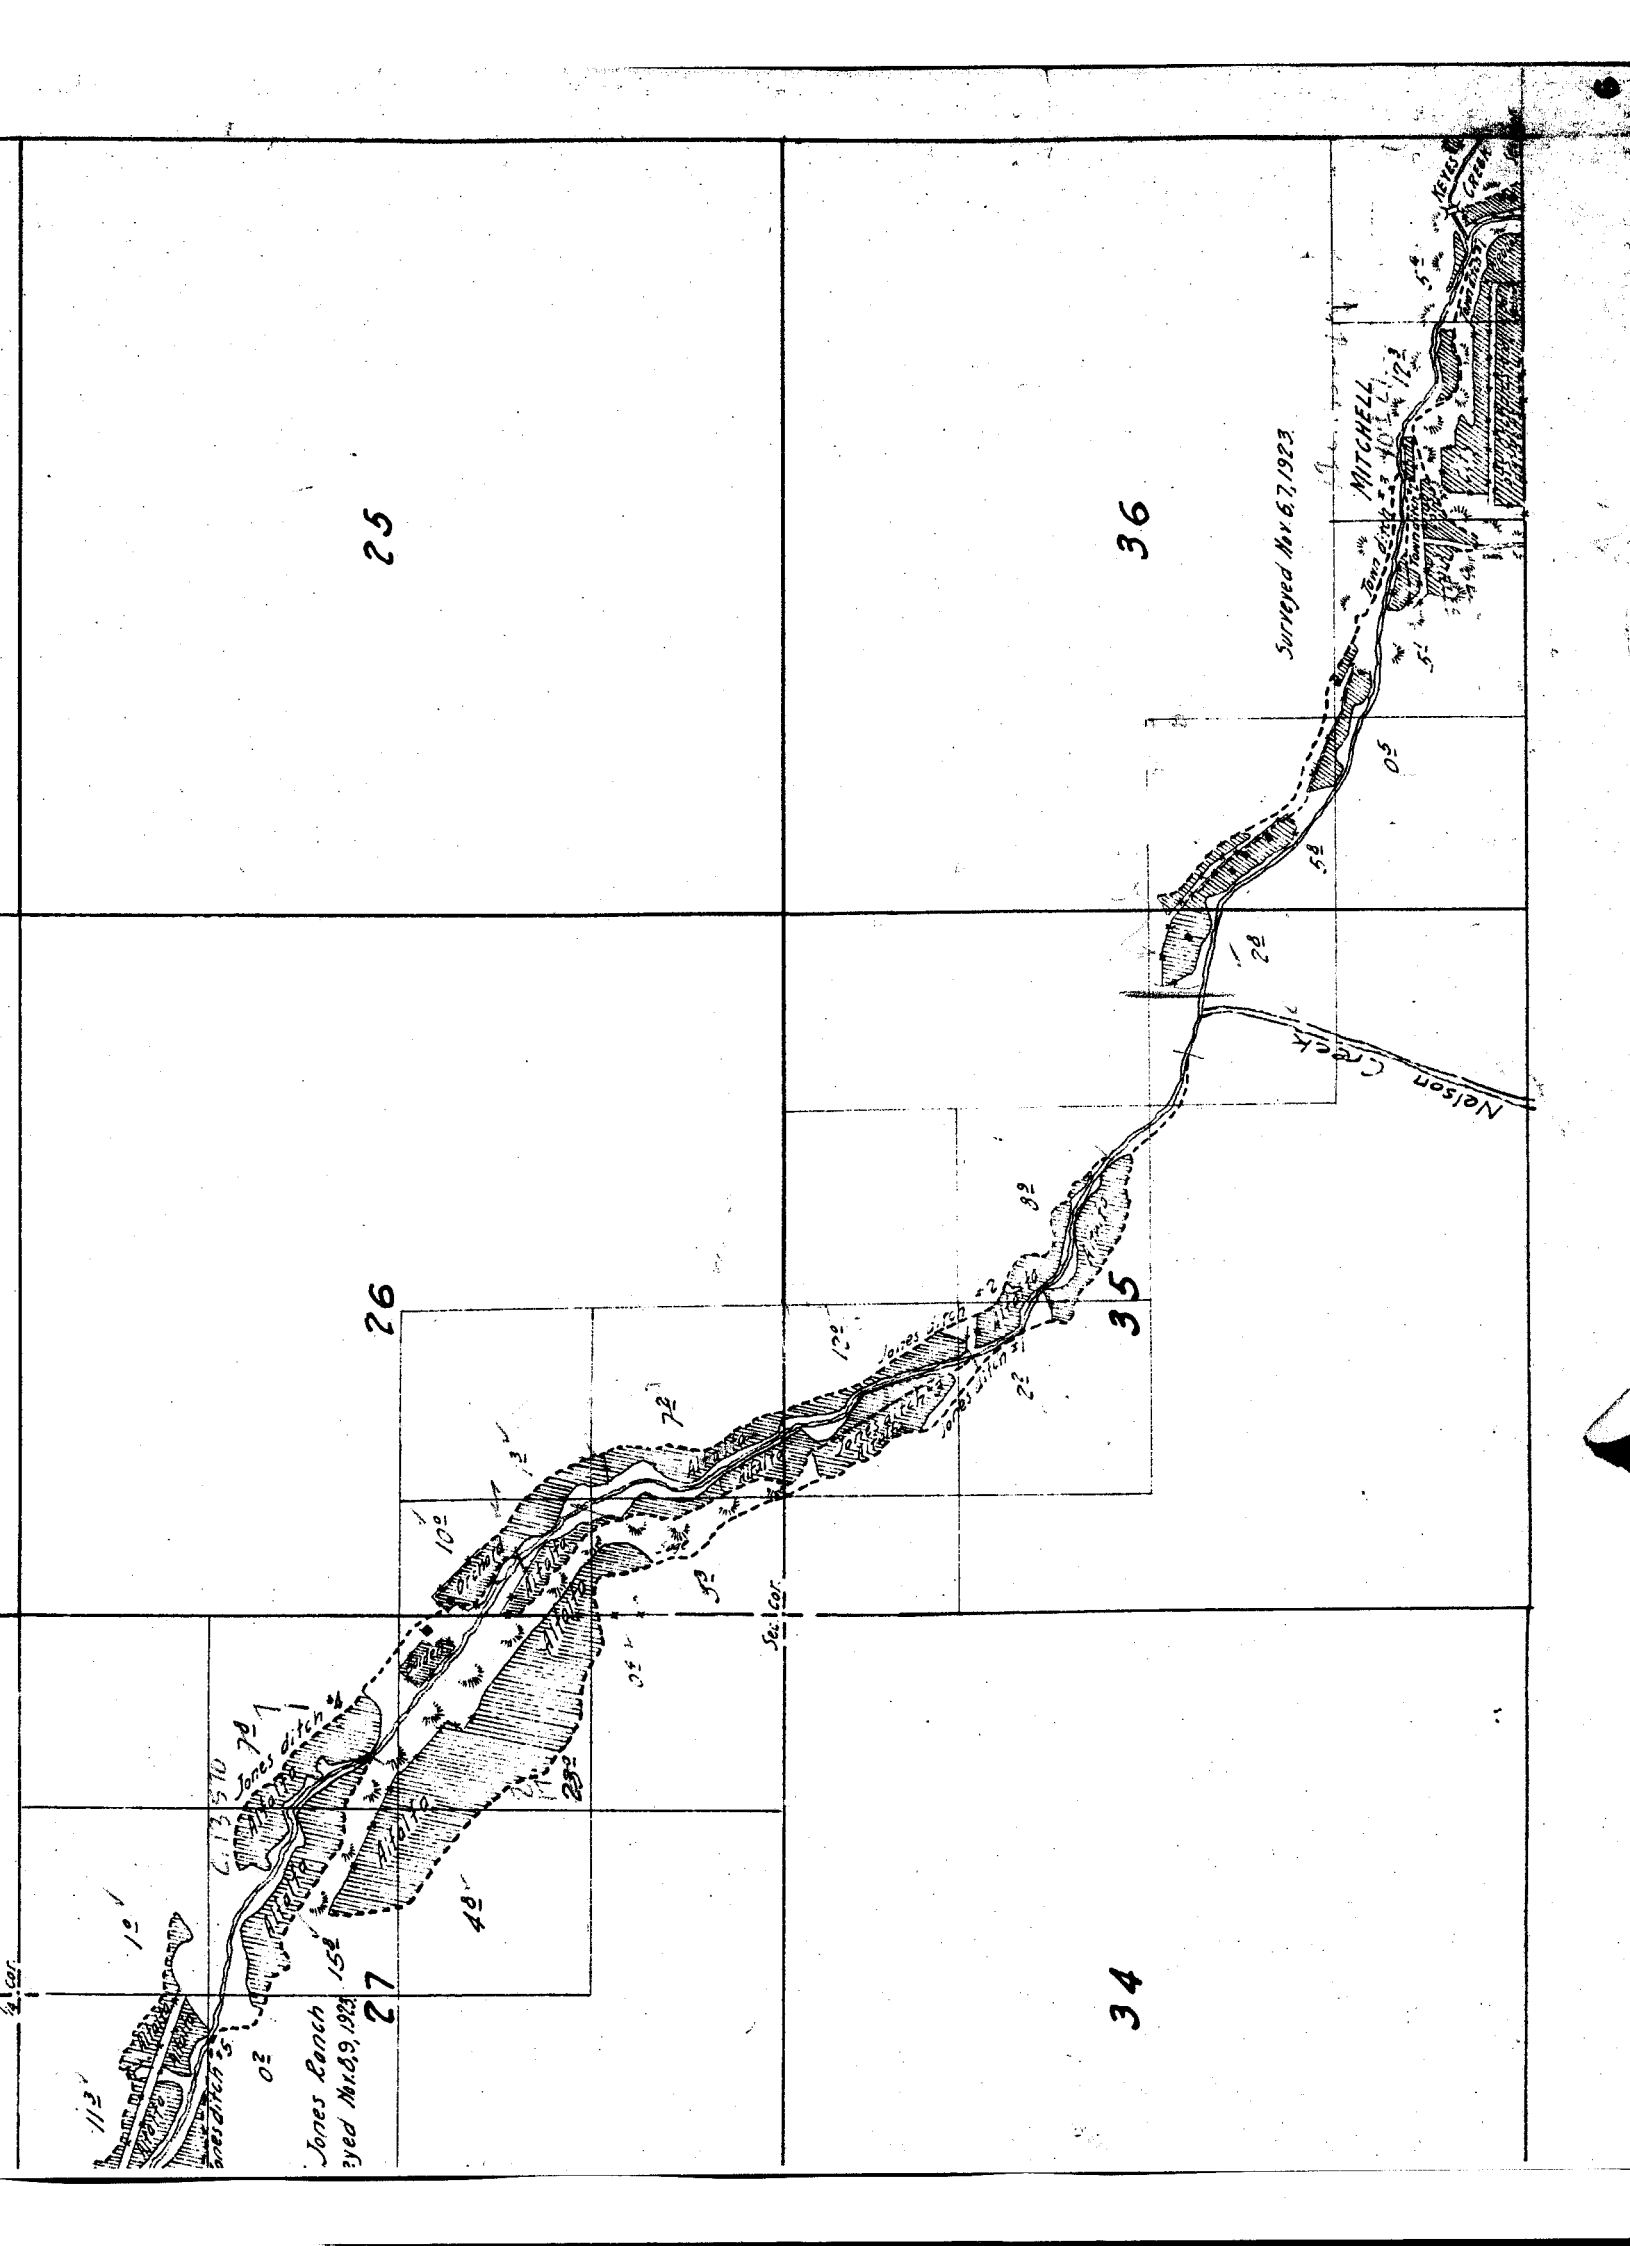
25

36

26

35

27

34

Surveyed Nov. 6,7, 1923

MITCHELL

Town ditch #3 40 3/4 L. 17 3

Keyes Creek

Nelson Creek

Jones ditch

Jones ditch #1

Jones ditch #4

Jones ditch #5

Alfalfa

Sec. cor.

1/4 cor.

C.I.3510

Jones Ranch

Surveyed Nov. 8,9, 1923

10°

12°

72

58

28

05

54

51

89

22

53

70

28

48

152

1°

02

113